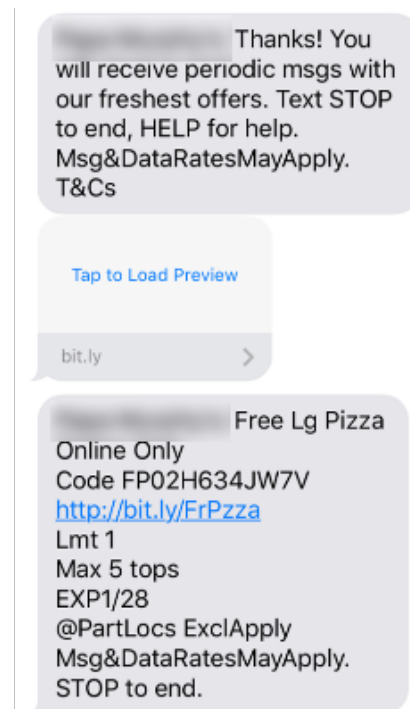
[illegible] Thanks! You will receive periodic msgs with our freshest offers. Text STOP to end, HELP for help. Msg&DataRatesMayApply. T&Cs

Tap to Load Preview

bit.ly

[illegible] Free Lg Pizza
Online Only
Code FP02H634JW7V
http://bit.ly/FrPzza
Lmt 1
Max 5 tops
EXP1/28
@PartLocs ExclApply
Msg&DataRatesMayApply.
STOP to end.